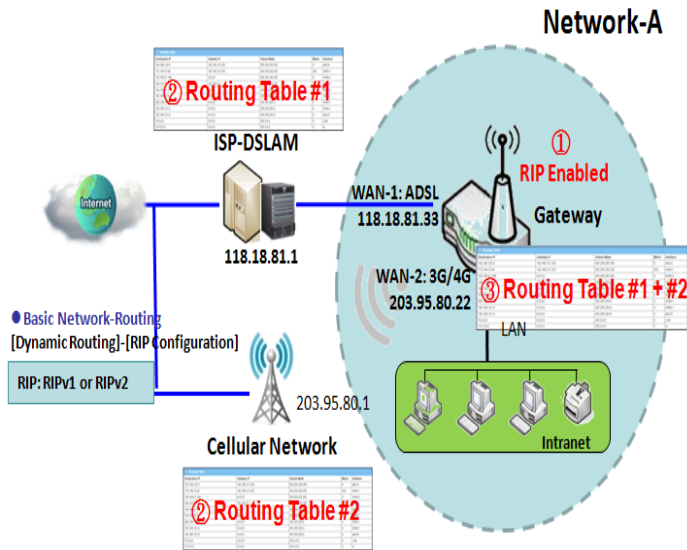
Network-A

② Routing Table #1

ISP-DSLAM

① RIP Enabled

Internet

WAN-1: ADSL 118.18.81.33

Gateway

118.18.81.1

WAN-2: 3G/4G 203.95.80.22

③ Routing Table #1 + #2

LAN

● Basic Network-Routing
[Dynamic Routing]-[RIP Configuration]

RIP: RIPv1 or RIPv2

203.95.80.1

Cellular Network

Intranet

② Routing Table #2